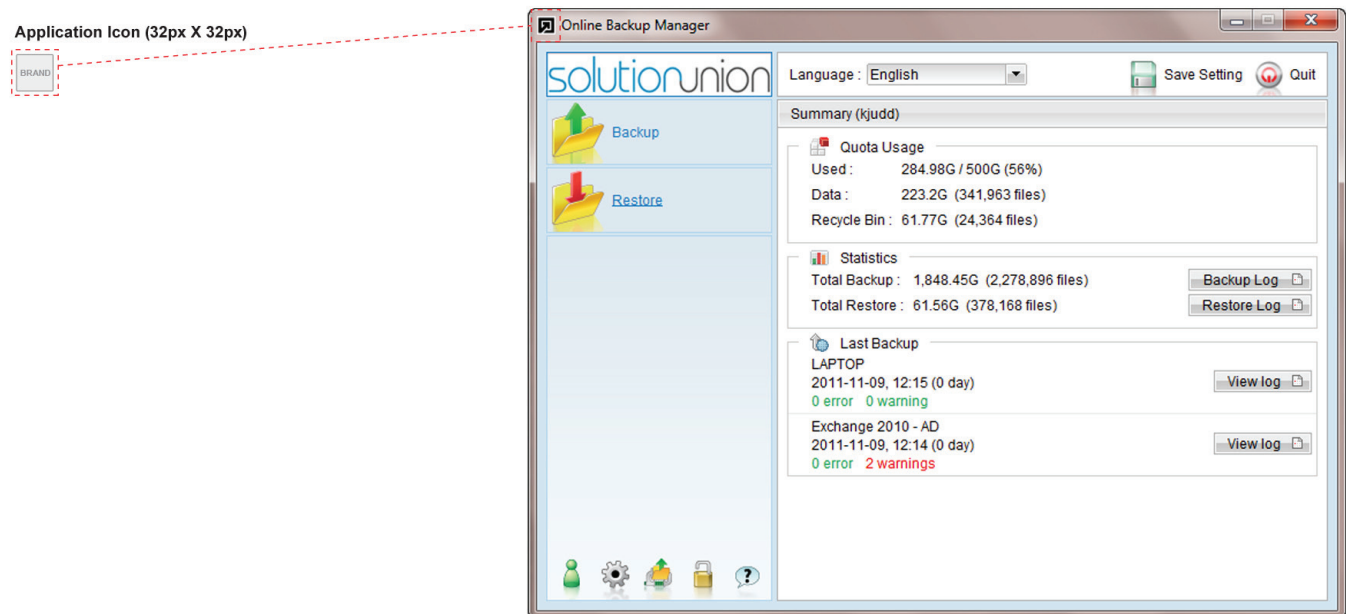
Application Icon (32px X 32px)

BRAND

Online Backup Manager

solutionunion

Language : English

Save Setting

Quit

Backup

Restore

Summary (kjudd)

Quota Usage

Used : 284.98G / 500G (56%)

Data : 223.2G (341,963 files)

Recycle Bin : 61.77G (24,364 files)

Statistics

Total Backup : 1,848.45G (2,278,896 files)

Backup Log

Total Restore : 61.56G (378,168 files)

Restore Log

Last Backup

LAPTOP

2011-11-09, 12:15 (0 day)

0 error 0 warning

View log

Exchange 2010 - AD

2011-11-09, 12:14 (0 day)

0 error 2 warnings

View log